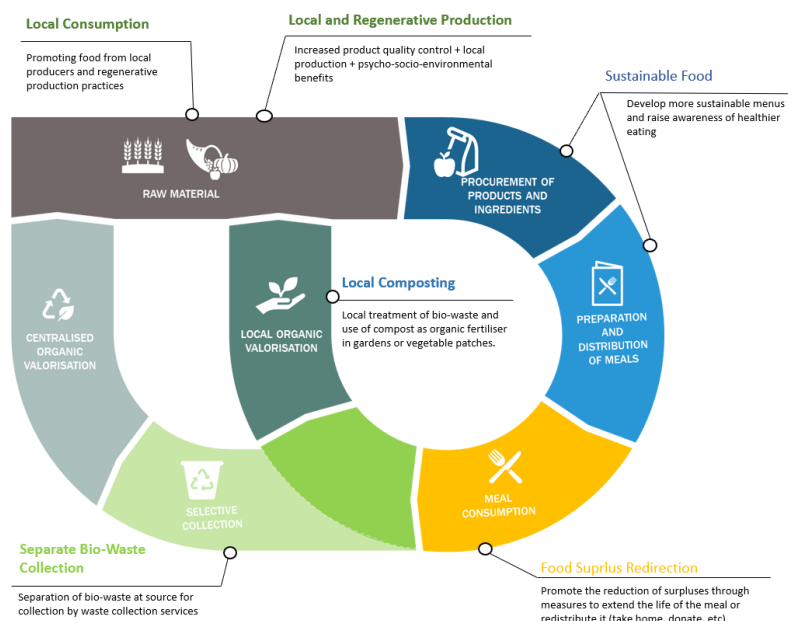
Local Consumption

Promoting food from local producers and regenerative production practices

Local and Regenerative Production

Increased product quality control + local production + psycho-socio-environmental benefits

Sustainable Food

Develop more sustainable menus and raise awareness of healthier eating

RAW MATERIAL

PROCUREMENT OF PRODUCTS AND INGREDIENTS

PREPARATION AND DISTRIBUTION OF MEALS

MEAL CONSUMPTION

SELECTIVE COLLECTION

CENTRALISED ORGANIC VALORISATION

LOCAL ORGANIC VALORISATION

Local Composting

Local treatment of bio-waste and use of compost as organic fertiliser in gardens or vegetable patches.

Separate Bio-Waste Collection

Separation of bio-waste at source for collection by waste collection services

Food Suprlus Redirection

Promote the reduction of surpluses through measures to extend the life of the meal or redistribute it (take home, donate, etc)